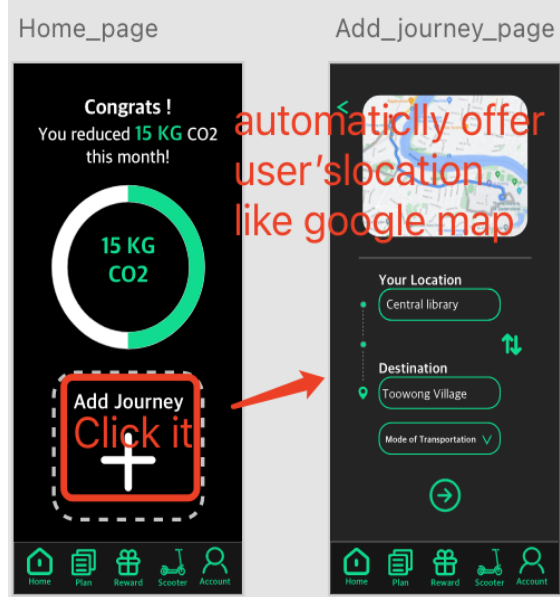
Home_page

Congrats !
You reduced 15 KG CO2 this month!

15 KG
CO2

Add Journey
Click it

Home Plan Reward Scooter Account

Add_journey_page

automaticly offer user'slocation like google map

Your Location
Central library

Destination
Toowong Village

Mode of Transportation

Home Plan Reward Scooter Account